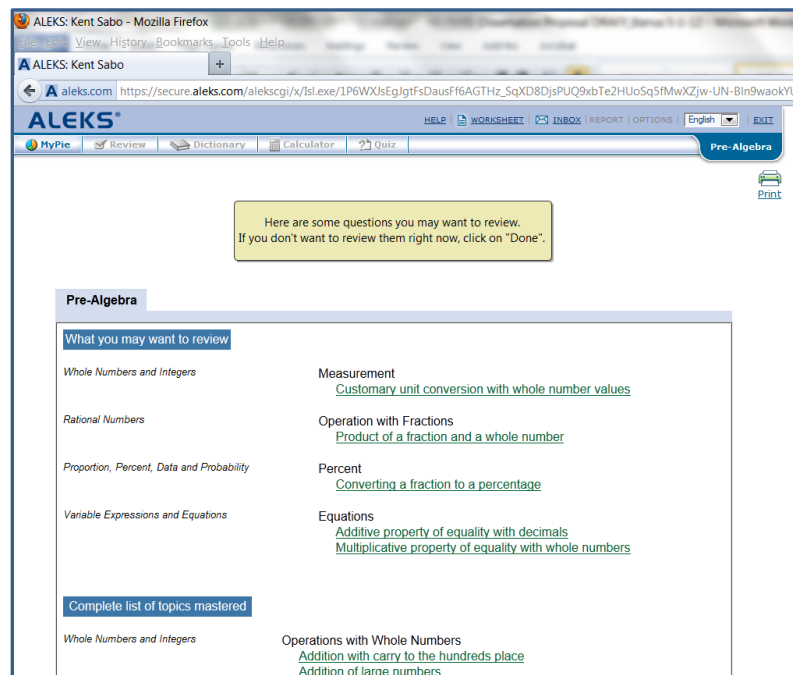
ALEKS: Kent Sabo - Mozilla Firefox

File Edit View History Bookmarks Tools Help

ALEKS: Kent Sabo +

aleks.com https://secure.aleks.com/alekscgi/x/Isl.exe/1P6WXJsEgJgtFsDausFf6AGTHz_SqXD8DjsPUQ9xbTe2HUoSq5fMwXZjw-UN-Bln9waokYl

ALEKS®

HELP | WORKSHEET | INBOX | REPORT | OPTIONS | English | EXIT

MyPie | Review | Dictionary | Calculator | Quiz

Pre-Algebra

Print

Here are some questions you may want to review.
If you don't want to review them right now, click on "Done".

Pre-Algebra

What you may want to review

Whole Numbers and Integers

Measurement
Customary unit conversion with whole number values

Rational Numbers

Operation with Fractions
Product of a fraction and a whole number

Proportion, Percent, Data and Probability

Percent
Converting a fraction to a percentage

Variable Expressions and Equations

Equations
Additive property of equality with decimals
Multiplicative property of equality with whole numbers

Complete list of topics mastered

Whole Numbers and Integers

Operations with Whole Numbers
Addition with carry to the hundreds place
Addition of large numbers